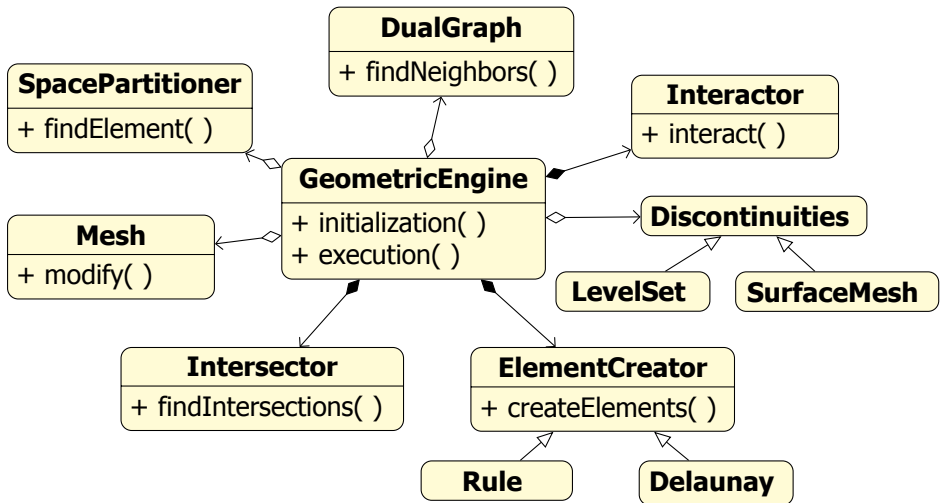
DualGraph
+ findNeighbors( )

SpacePartitioner
+ findElement( )

Interactor
+ interact( )

GeometricEngine
+ initialization( )
+ execution( )

Mesh
+ modify( )

Discontinuities

LevelSet

SurfaceMesh

Intersector
+ findIntersections( )

ElementCreator
+ createElements( )

Rule

Delaunay